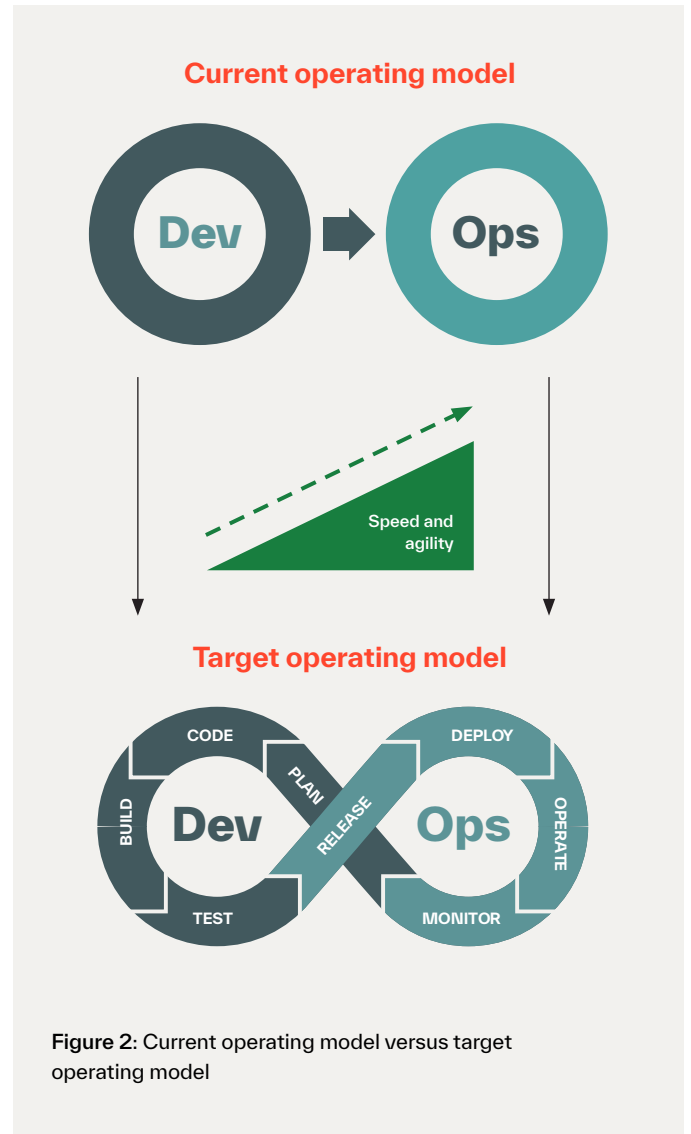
Current operating model

Dev

Ops

Speed and agility

Target operating model

CODE

BUILD

TEST

PLAN

Dev

RELEASE

Ops

DEPLOY

OPERATE

MONITOR

Figure 2: Current operating model versus target operating model